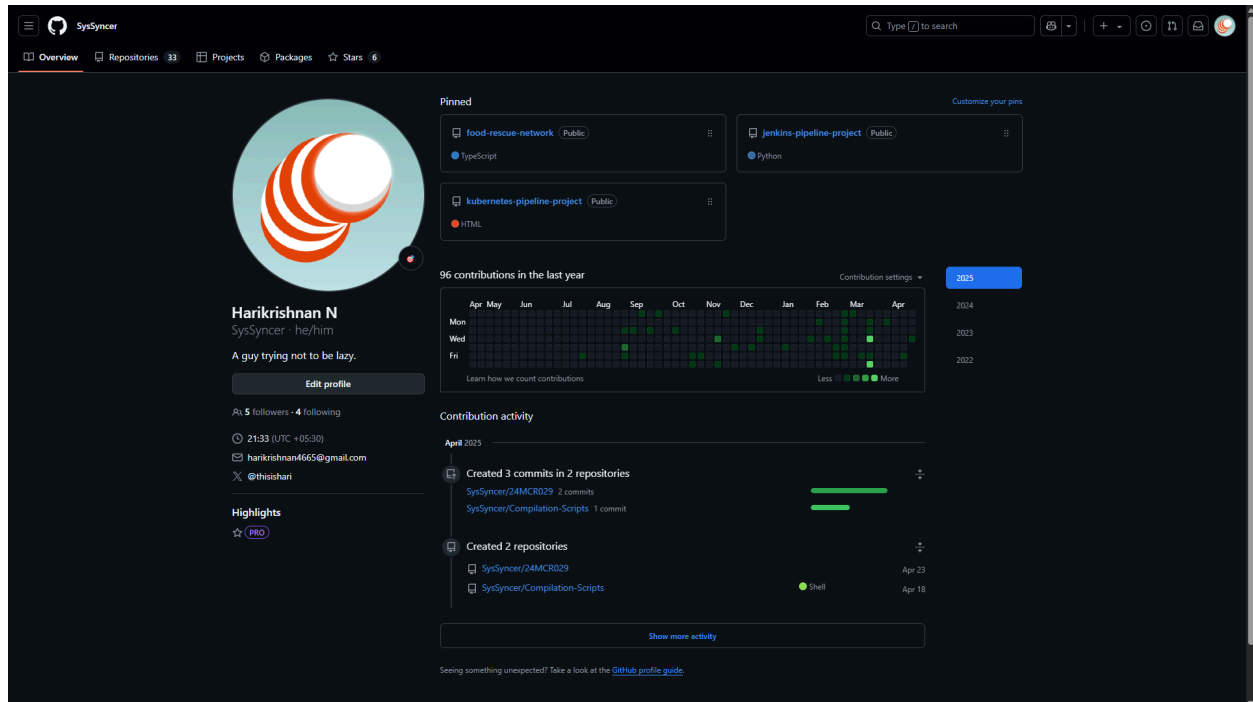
SysSyncer

Type / to search

Overview Repositories 33 Projects Packages Stars 6

Harikrishnan N
SysSyncer · he/him

A guy trying not to be lazy.

Edit profile

5 followers · 4 following

21:33 (UTC +05:30)
harikrishnan4665@gmail.com
@thisishari

Highlights
PRO

Pinned
Customize your pins

food-rescue-network Public
TypeScript

jenkins-pipeline-project Public
Python

kubernetes-pipeline-project Public
HTML

96 contributions in the last year
Contribution settings

Apr May Jun Jul Aug Sep Oct Nov Dec Jan Feb Mar Apr
Mon
Wed
Fri

Learn how we count contributions
Less More

2025
2024
2023
2022

Contribution activity

April 2025

Created 3 commits in 2 repositories
SysSyncer/24MCR029 2 commits
SysSyncer/Compilation-Scripts 1 commit

Created 2 repositories
SysSyncer/24MCR029 Apr 23
SysSyncer/Compilation-Scripts Shell Apr 18

Show more activity

Seeing something unexpected? Take a look at the GitHub profile guide.